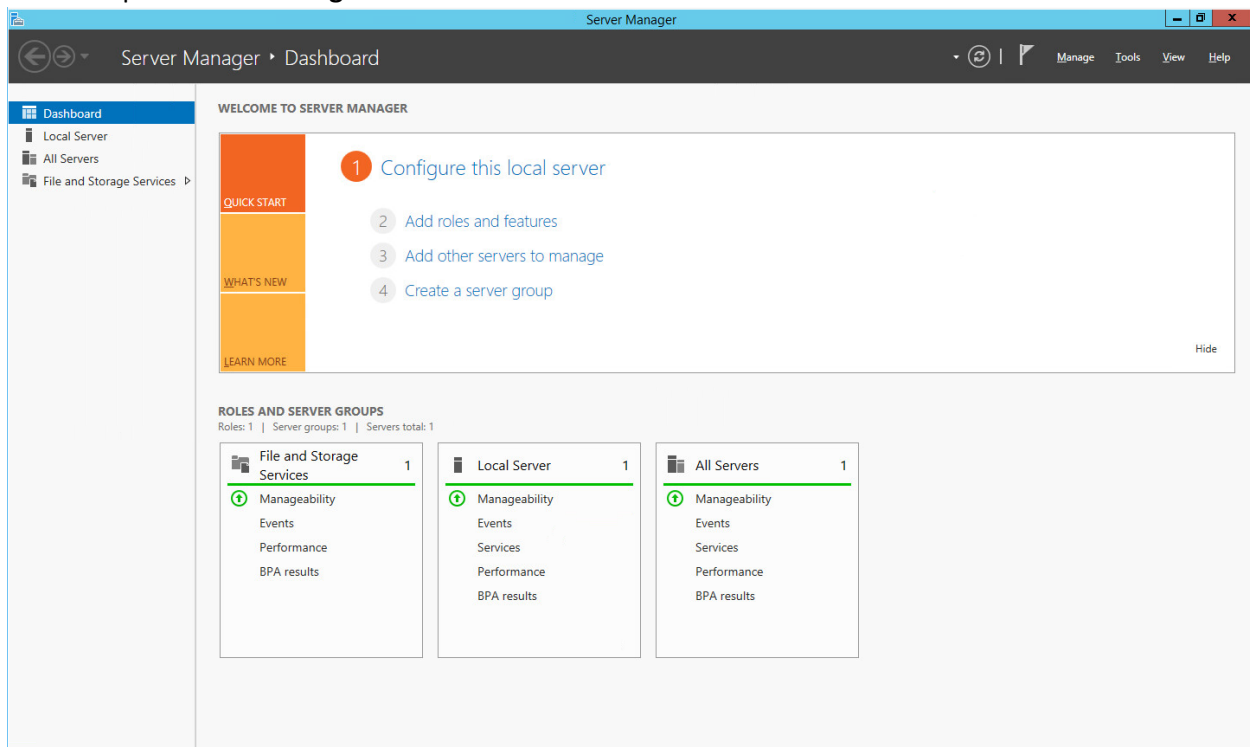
Server Manager

Server Manager ‣ Dashboard

Manage Tools View Help

Dashboard
Local Server
All Servers
File and Storage Services ▷

WELCOME TO SERVER MANAGER

QUICK START

WHAT'S NEW

LEARN MORE

1 Configure this local server

2 Add roles and features

3 Add other servers to manage

4 Create a server group

Hide

ROLES AND SERVER GROUPS
Roles: 1 | Server groups: 1 | Servers total: 1

| File and Storage Services 1 | Local Server 1 | All Servers 1 |
|---|---|---|
| Manageability | Manageability | Manageability |
| Events | Events | Events |
| Performance | Services | Services |
| BPA results | Performance | Performance |
| | BPA results | BPA results |